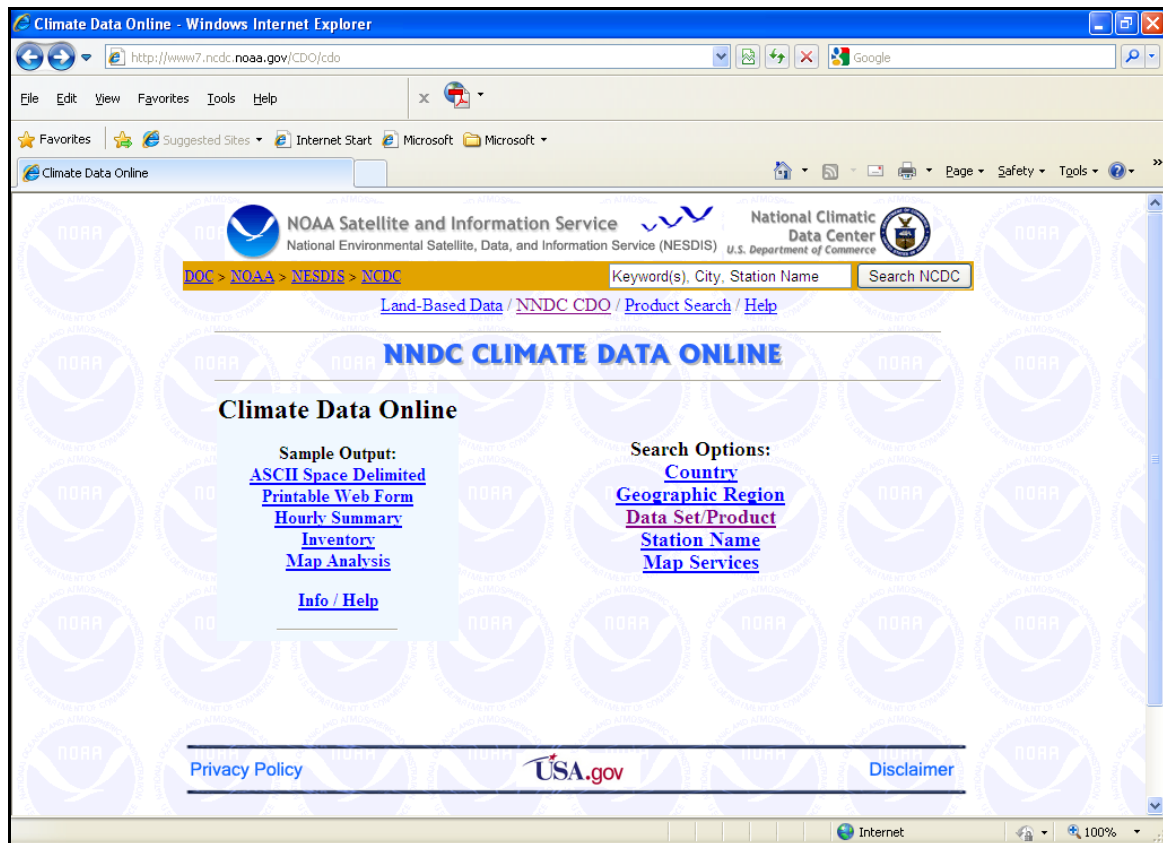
Climate Data Online - Windows Internet Explorer

http://www7.ncdc.noaa.gov/CDO/cdo

Google

File Edit View Favorites Tools Help

Favorites Suggested Sites Internet Start Microsoft Microsoft

Climate Data Online

Page Safety Tools

NOAA Satellite and Information Service
National Environmental Satellite, Data, and Information Service (NESDIS)

National Climatic Data Center
U.S. Department of Commerce

DOC > NOAA > NESDIS > NCDC

Keyword(s), City, Station Name

Search NCDC

Land-Based Data / NNDC CDO / Product Search / Help

NNDC CLIMATE DATA ONLINE

Climate Data Online

Sample Output:
ASCII Space Delimited
Printable Web Form
Hourly Summary
Inventory
Map Analysis

Info / Help

Search Options:
Country
Geographic Region
Data Set/Product
Station Name
Map Services

Privacy Policy

USA.gov

Disclaimer

Internet

100%